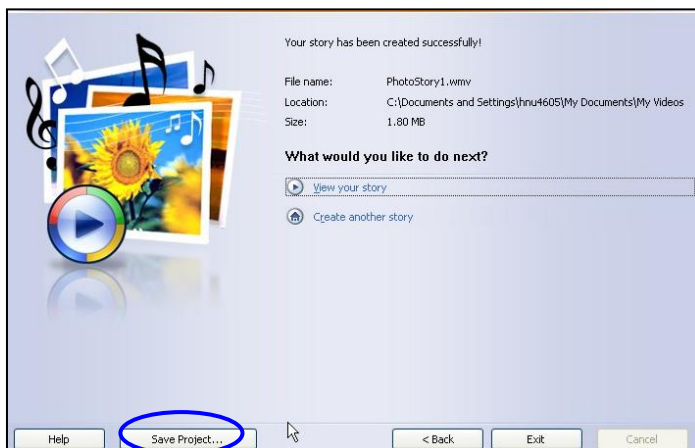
Your story has been created successfully!

| File name: | PhotoStory1.wmv |
|---|---|
| Location: | C:\Documents and Settings\hnu4605\My Documents\My Videos |
| Size: | 1.80 MB |

What would you like to do next?

View your story

Create another story

Help

Save Project...

< Back

Exit

Cancel